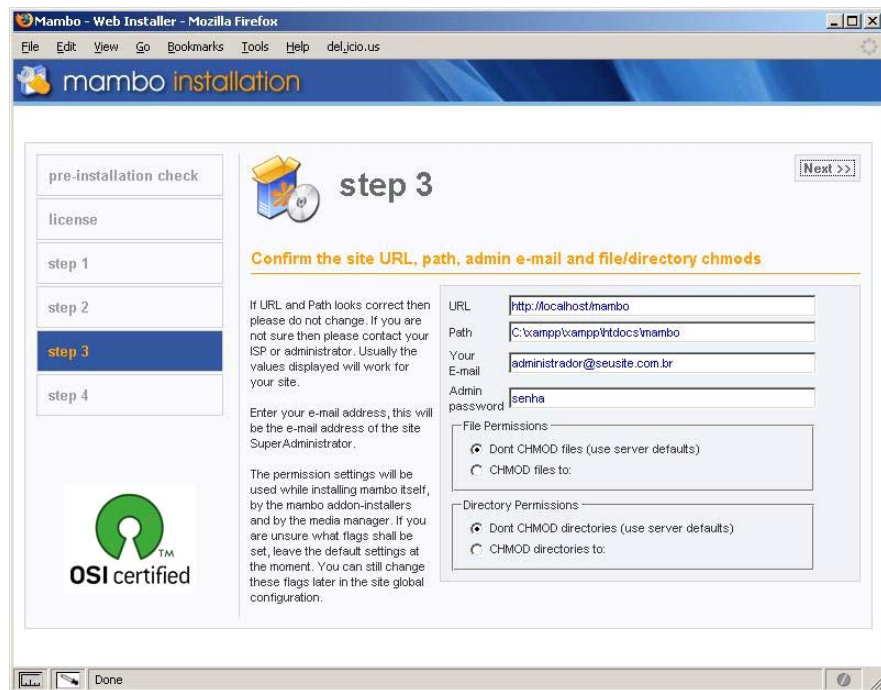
Mambo - Web Installer - Mozilla Firefox

File Edit View Go Bookmarks Tools Help del.icio.us

mambo installation

pre-installation check

license

step 1

step 2

step 3

step 4

OSI certified

TM

step 3

Next >>

Confirm the site URL, path, admin e-mail and file/directory chmods

If URL and Path looks correct then please do not change. If you are not sure then please contact your ISP or administrator. Usually the values displayed will work for your site.

Enter your e-mail address, this will be the e-mail address of the site SuperAdministrator.

The permission settings will be used while installing mambo itself, by the mambo addon-installers and by the media manager. If you are unsure what flags shall be set, leave the default settings at the moment. You can still change these flags later in the site global configuration.

URL http://localhost/mambo

Path C:\xampp\xampp\htdocs\mambo

Your E-mail administrador@seusite.com.br

Admin password senha

File Permissions

Dont CHMOD files (use server defaults)

CHMOD files to:

Directory Permissions

Dont CHMOD directories (use server defaults)

CHMOD directories to:

Done